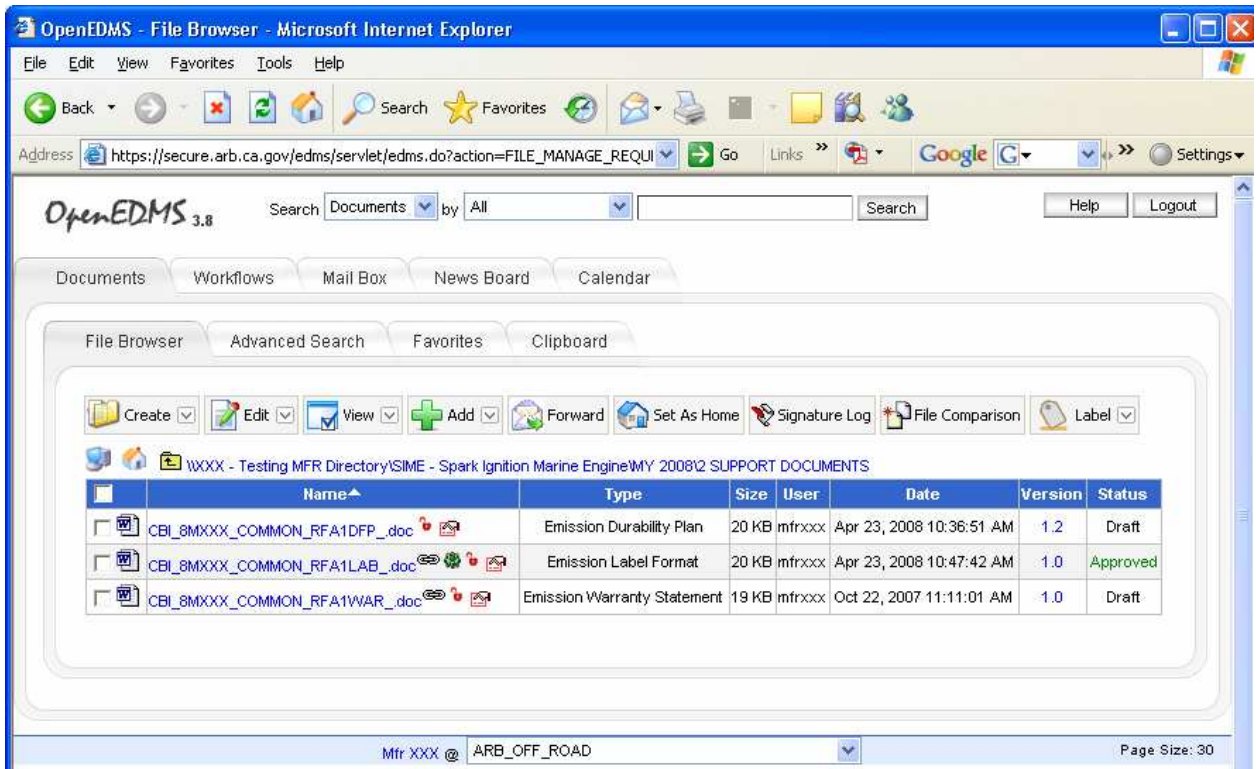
OpenEDMS - File Browser - Microsoft Internet Explorer

File Edit View Favorites Tools Help

Back Search Favorites

Address https://secure.arb.ca.gov/edms/servlet/edms.do?action=FILE_MANAGE_REQUI Go Links » Google G- » Settings

OpenEDMS 3.8 Search Documents by All Search Help Logout

Documents Workflows Mail Box News Board Calendar

File Browser Advanced Search Favorites Clipboard

Create Edit View Add Forward Set As Home Signature Log File Comparison Label

\XXX - Testing MFR Directory\SIME - Spark Ignition Marine Engine\MY 2008\2 SUPPORT DOCUMENTS

| | Name▲ | Type | Size | User | Date | Version | Status |
|---|---|---|---|---|---|---|---|
| | CBI_8MXXX_COMMON_RFA1DFP_.doc | Emission Durability Plan | 20 KB | mfrxxx | Apr 23, 2008 10:36:51 AM | 1.2 | Draft |
| | CBI_8MXXX_COMMON_RFA1LAB_.doc | Emission Label Format | 20 KB | mfrxxx | Apr 23, 2008 10:47:42 AM | 1.0 | Approved |
| | CBI_8MXXX_COMMON_RFA1WAR_.doc | Emission Warranty Statement | 19 KB | mfrxxx | Oct 22, 2007 11:11:01 AM | 1.0 | Draft |

Mfr XXX @ ARB_OFF_ROAD Page Size: 30